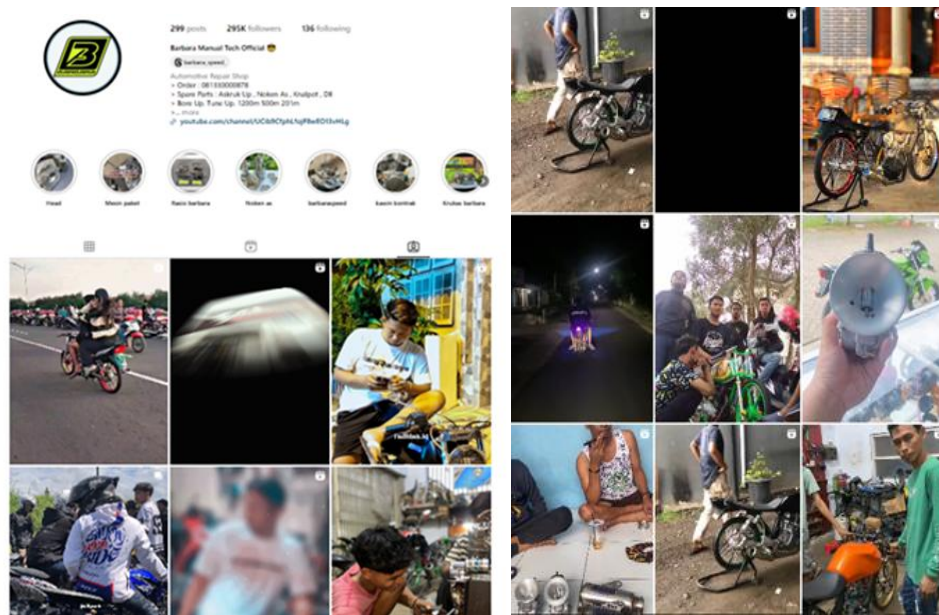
299 posts 295K followers 136 following

Barbara Manual Tech Official 😎

barbara_speed

Automotive Repair Shop
> Order : 081330000878
> Spare Parts : Askruk Up , Noken As , Knalpot , Dll
> Bore Up, Tune Up, 1200m 500m 201m
>... more
youtube.com/channel/UCibRCfpHLYqP8wEO3vHLg

Head

Mesin paket

Racis barbara

Noken as

barbaraspeed

kasim kontrak

Krubas barbara